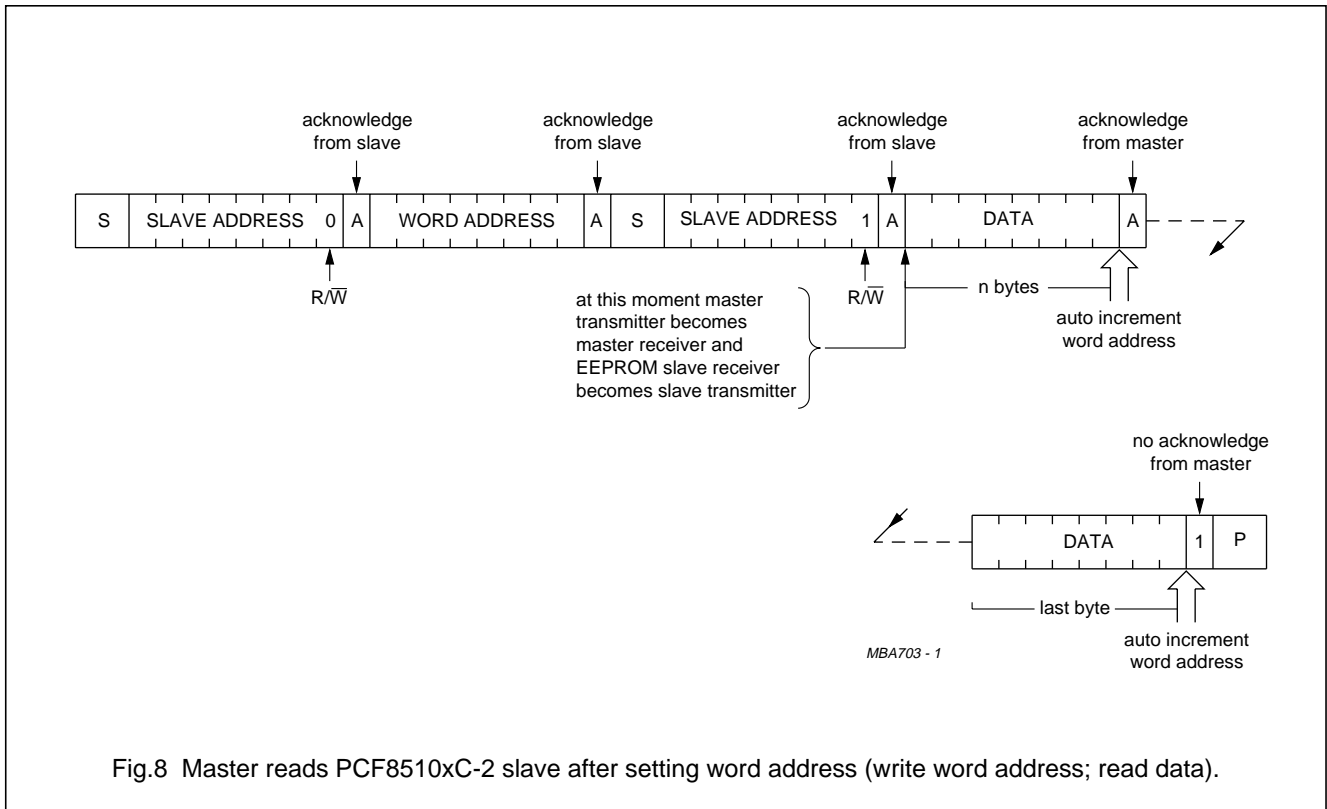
acknowledge from slave

acknowledge from slave

acknowledge from slave

acknowledge from master

| S | SLAVE ADDRESS 0 | A | WORD ADDRESS | A | S | SLAVE ADDRESS 1 | A | DATA | A |
|---|---|---|---|---|---|---|---|---|---|

$R/\overline{W}$

$R/\overline{W}$

n bytes

at this moment master transmitter becomes master receiver and EEPROM slave receiver becomes slave transmitter

auto increment word address

no acknowledge from master

| DATA | 1 | P |
|---|---|---|

last byte

auto increment word address

MBA703 - 1

Fig.8 Master reads PCF8510xC-2 slave after setting word address (write word address; read data).